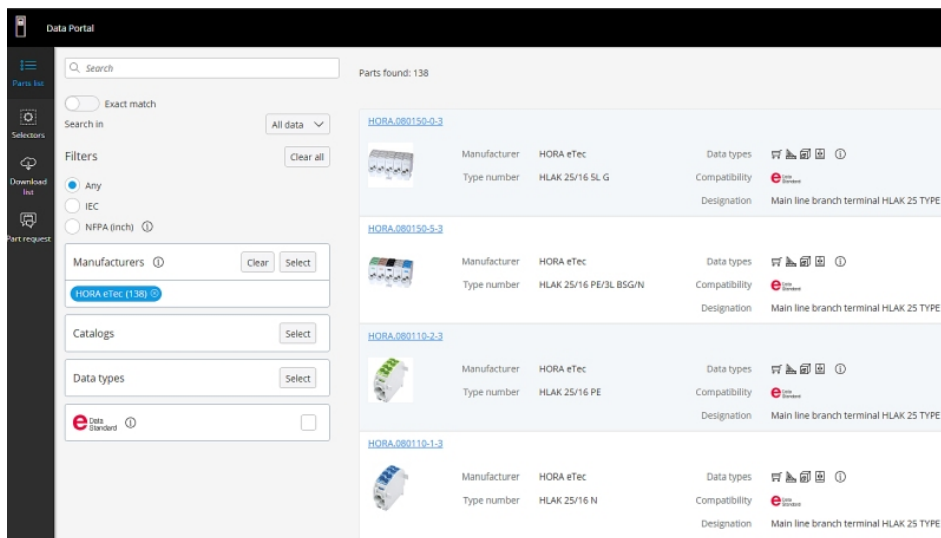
Data Portal

Parts list

Selectors

Download list

Part request

Search

Exact match

Search in

All data

Filters

Clear all

Any

IEC

NFPA (inch) ⓘ

Manufacturers ⓘ

Clear

Select

HORA eTec (138)

Catalogs

Select

Data types

Select

Data Standard ⓘ

Parts found: 138

HORA.080150-0-3

Manufacturer HORA eTec

Type number HLAK 25/16 5L G

Data types

Compatibility

Designation Main line branch terminal HLAK 25 TYPE

HORA.080150-5-3

Manufacturer HORA eTec

Type number HLAK 25/16 PE/3L BSG/N

Data types

Compatibility

Designation Main line branch terminal HLAK 25 TYPE

HORA.080110-2-3

Manufacturer HORA eTec

Type number HLAK 25/16 PE

Data types

Compatibility

Designation Main line branch terminal HLAK 25 TYPE

HORA.080110-1-3

Manufacturer HORA eTec

Type number HLAK 25/16 N

Data types

Compatibility

Designation Main line branch terminal HLAK 25 TYPE